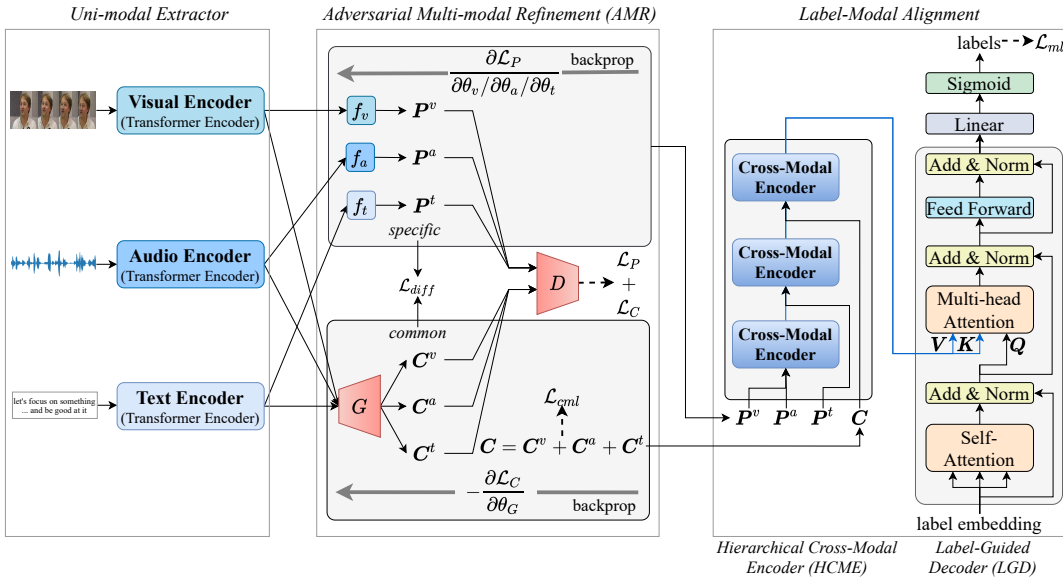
Uni-modal Extractor

Adversarial Multi-modal Refinement (AMR)

Label-Modal Alignment

Visual Encoder (Transformer Encoder)

Audio Encoder (Transformer Encoder)

let's focus on something ... and be good at it

Text Encoder (Transformer Encoder)

$\frac{\partial \mathcal{L}_P}{\partial \theta_v / \partial \theta_a / \partial \theta_t}$

backprop

$f_v$

$\boldsymbol{P}^v$

$f_a$

$\boldsymbol{P}^a$

$f_t$

$\boldsymbol{P}^t$

specific

$\mathcal{L}_{diff}$

common

$D$

$\mathcal{L}_P + \mathcal{L}_C$

$G$

$\boldsymbol{C}^v$

$\boldsymbol{C}^a$

$\mathcal{L}_{cml}$

$\boldsymbol{C}^t$

$\boldsymbol{C} = \boldsymbol{C}^v + \boldsymbol{C}^a + \boldsymbol{C}^t$

$-\frac{\partial \mathcal{L}_C}{\partial \theta_G}$

backprop

Cross-Modal Encoder

Cross-Modal Encoder

Cross-Modal Encoder

$\boldsymbol{P}^v$ $\boldsymbol{P}^a$ $\boldsymbol{P}^t$ $\boldsymbol{C}$

labels $\mathcal{L}_{ml}$

Sigmoid

Linear

Add & Norm

Feed Forward

Add & Norm

Multi-head Attention

$\boldsymbol{V}$ $\boldsymbol{K}$ $\boldsymbol{Q}$

Add & Norm

Self-Attention

label embedding

Hierarchical Cross-Modal Encoder (HCME)

Label-Guided Decoder (LGD)